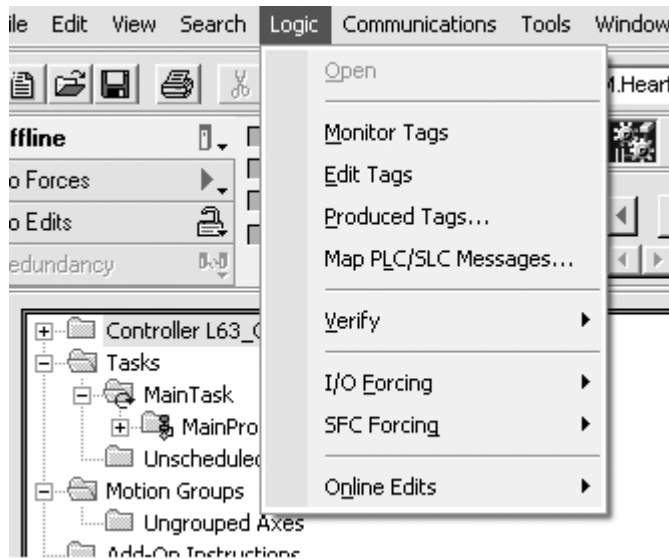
ile Edit View Search Logic Communications Tools Window

M.Heart

ffline

o Forces

o Edits

edundancy

Open

Monitor Tags

Edit Tags

Produced Tags...

Map PLC/SLC Messages...

Verify

I/O Forcing

SFC Forcing

Online Edits

Controller L63_C

Tasks

MainTask

MainPro

Unscheduled

Motion Groups

Ungrouped Axes

Add-On Instructions